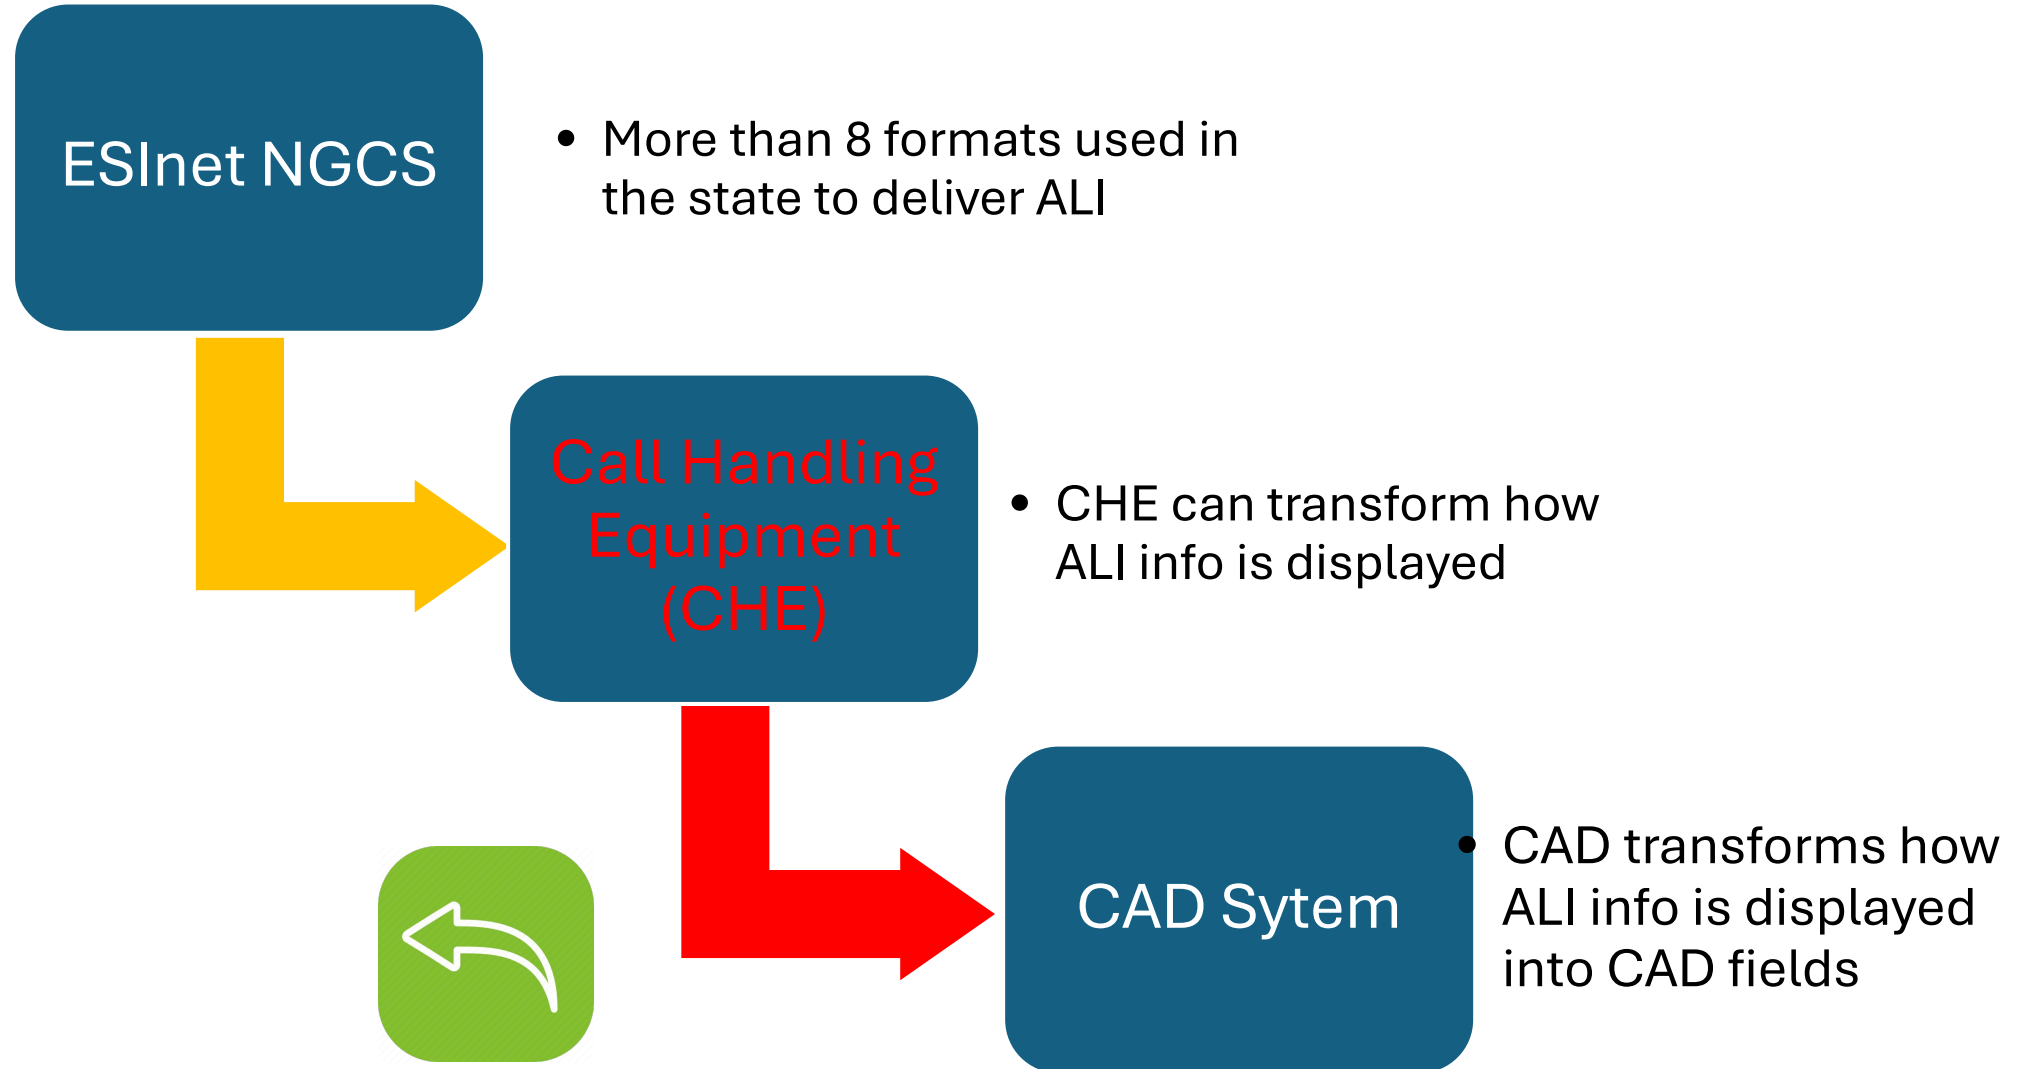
ESInet NGCS

• More than 8 formats used in the state to deliver ALI

Call Handling Equipment (CHE)

• CHE can transform how ALI info is displayed

CAD Sytem

• CAD transforms how ALI info is displayed into CAD fields